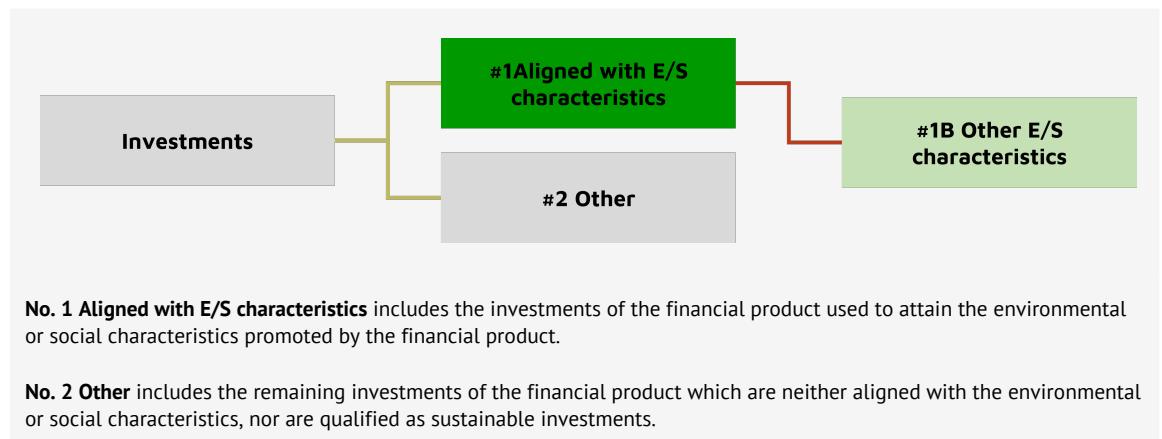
Investments

#1Aligned with E/S characteristics

#2 Other

#1B Other E/S characteristics

**No. 1 Aligned with E/S characteristics** includes the investments of the financial product used to attain the environmental or social characteristics promoted by the financial product.

**No. 2 Other** includes the remaining investments of the financial product which are neither aligned with the environmental or social characteristics, nor are qualified as sustainable investments.